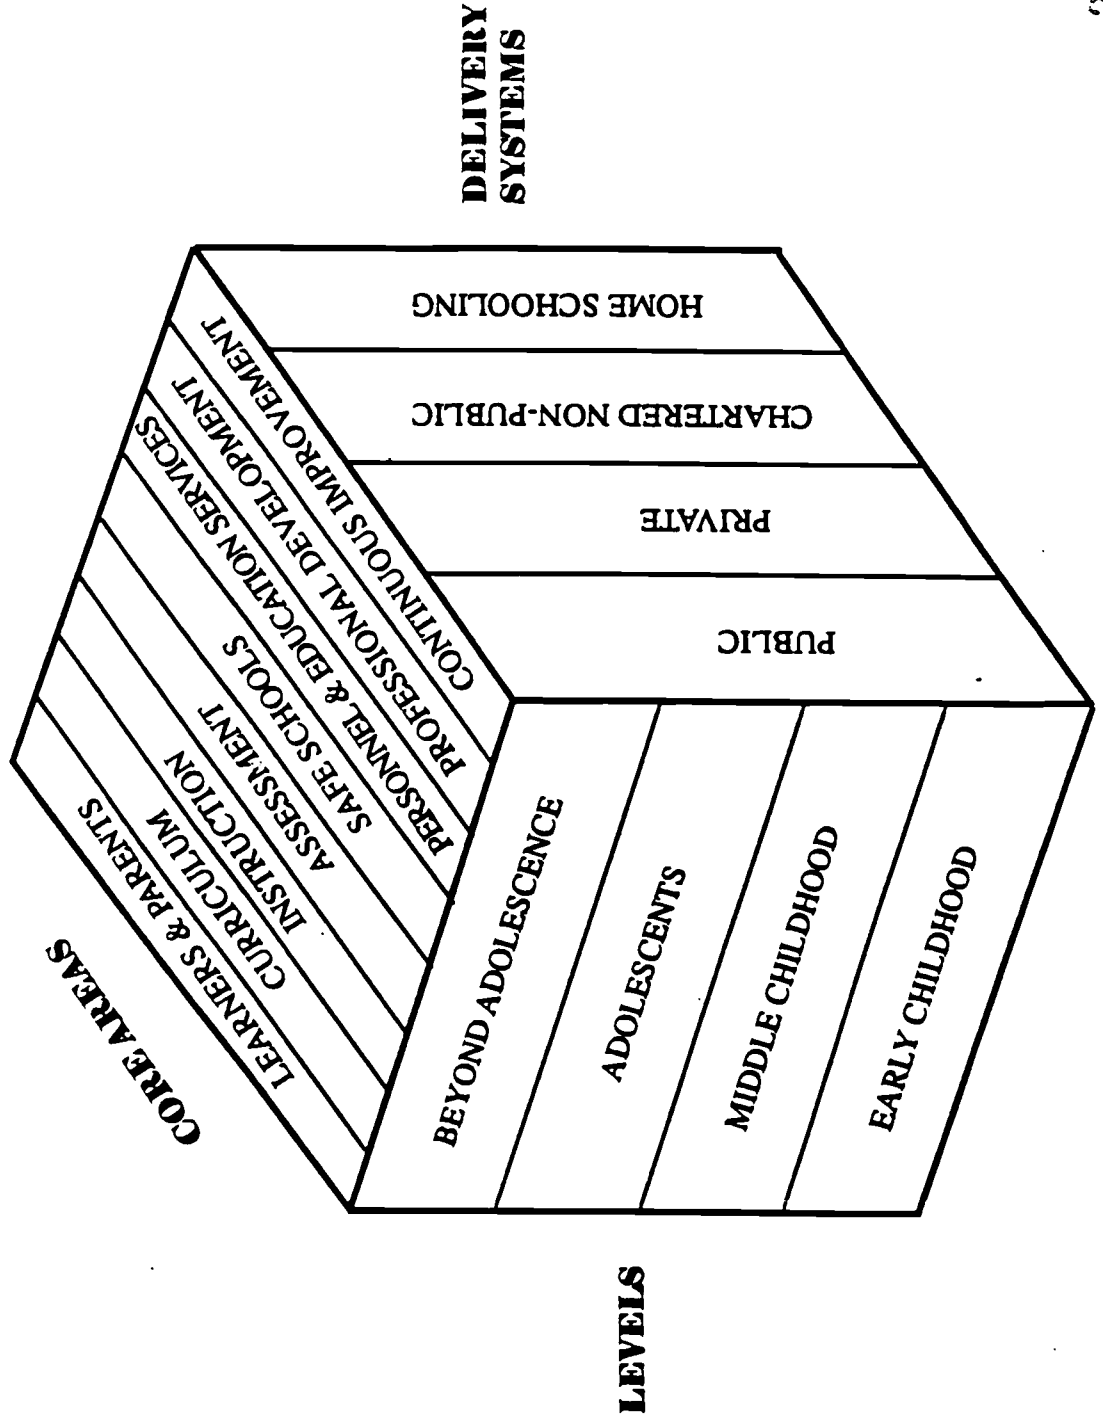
DELIVERY SYSTEMS

HOME SCHOOLING

CHARTERED NON-PUBLIC

PRIVATE

PUBLIC

CORE AREAS

LEARNERS & PARENTS

CURRICULUM

INSTRUCTION

ASSESSSMENT

SAFE SCHOOLS

PERSONNEL & EDUCATION SERVICES

PROFESSIONAL DEVELOPMENT

CONTINUOUS IMPROVEMENT

LEVELS

BEYOND ADOLESCENCE

ADOLESCENTS

MIDDLE CHILDHOOD

EARLY CHILDHOOD